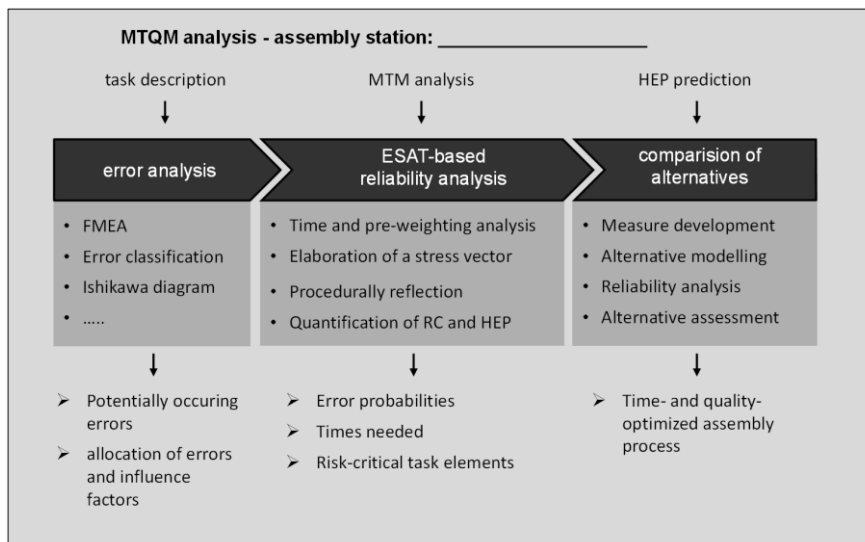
MTQM analysis - assembly station: ___________________

task description

MTM analysis

HEP prediction

error analysis

ESAT-based reliability analysis

comparision of alternatives

• FMEA
• Error classification
• Ishikawa diagram
• .....

• Time and pre-weighting analysis
• Elaboration of a stress vector
• Procedurally reflection
• Quantification of RC and HEP

• Measure development
• Alternative modelling
• Reliability analysis
• Alternative assessment

➢ Potentially occuring errors
➢ allocation of errors and influence factors

➢ Error probabilities
➢ Times needed
➢ Risk-critical task elements

➢ Time- and quality-optimized assembly process